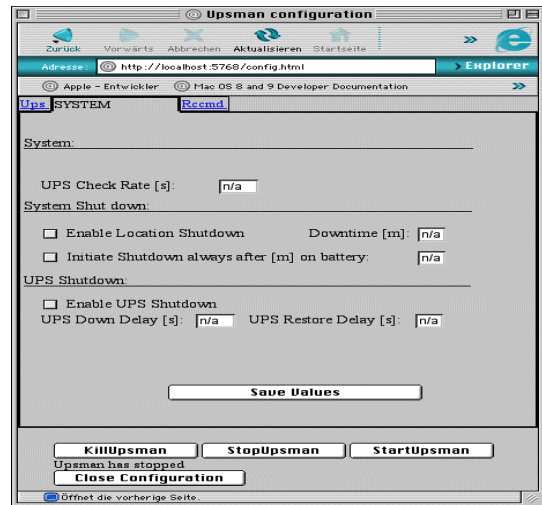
Upsman configuration

Zurück Vorwärts Abbrechen Aktualisieren Startseite

Adresse: http://localhost:5768/config.html

Explorer

Apple – Entwickler Mac OS 8 and 9 Developer Documentation

Ups SYSTEM Rccmd

System:

UPS Check Rate [s]: n/a

System Shut down:

Enable Location Shutdown Downtime [m]: n/a

Initiate Shutdown always after [m] on battery: n/a

UPS Shutdown:

Enable UPS Shutdown

UPS Down Delay [s]: n/a UPS Restore Delay [s]: n/a

Save Values

KillUpsman StopUpsman StartUpsman

Upsman has stopped

Close Configuration

Öffnet die vorherige Seite.